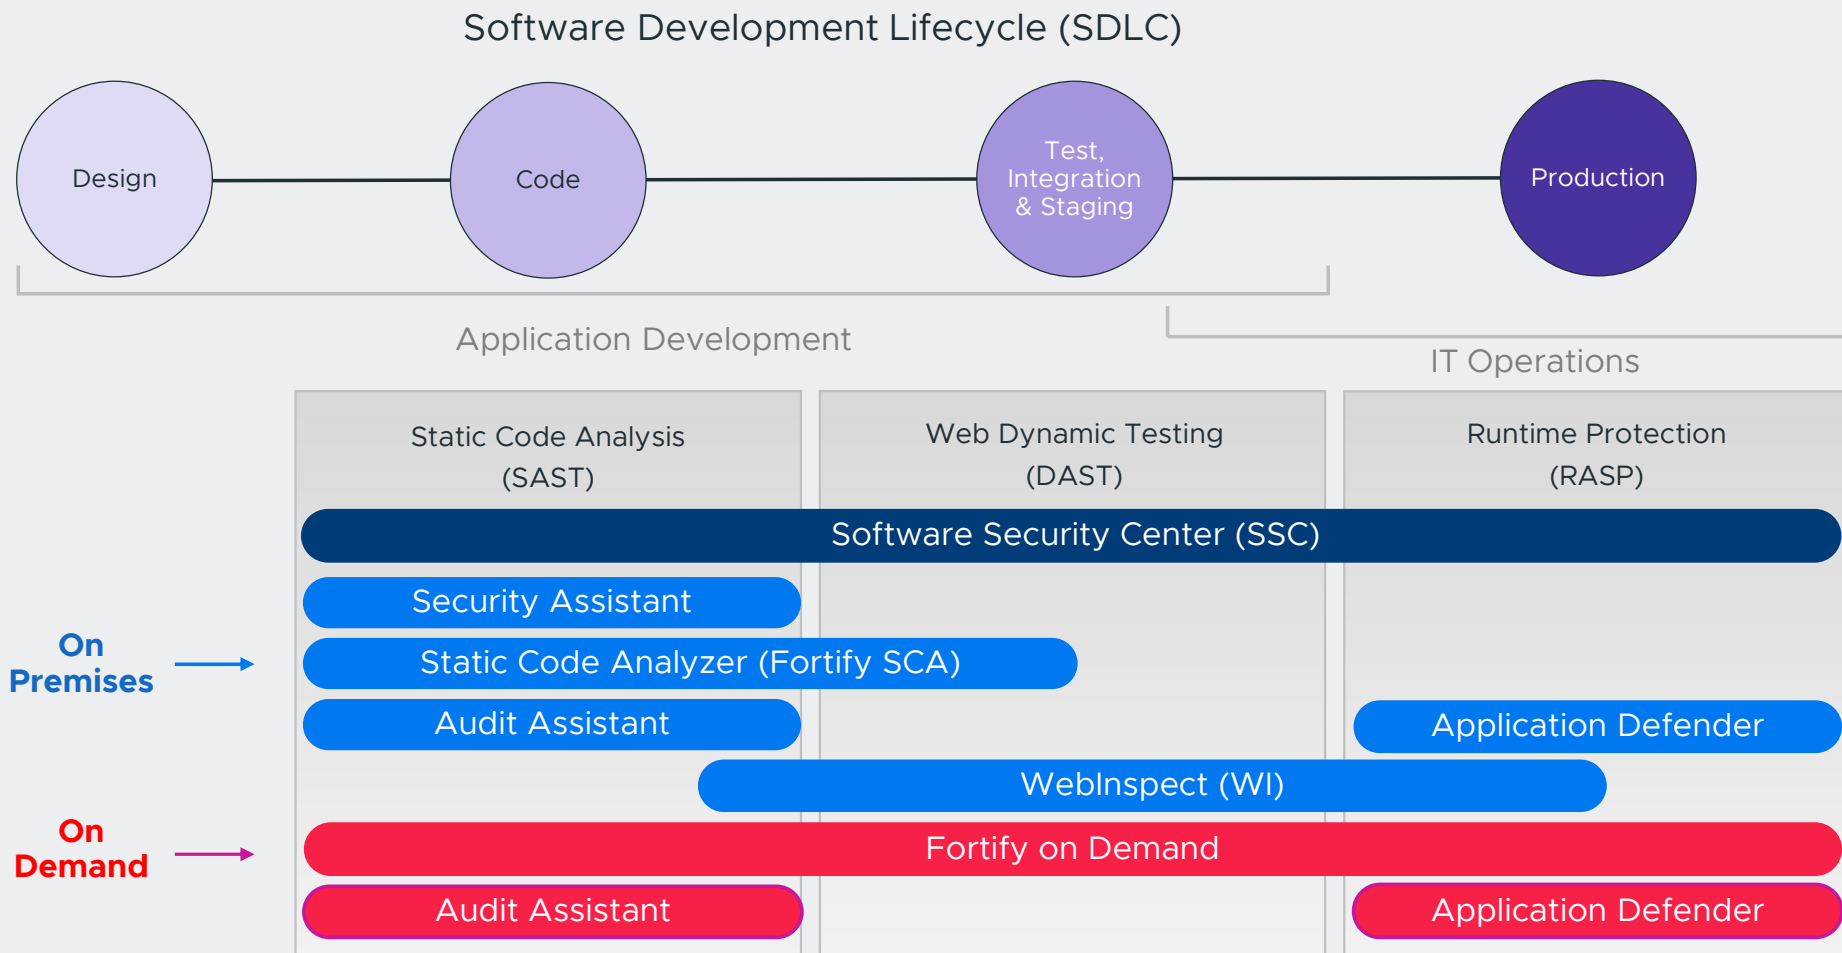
Software Development Lifecycle (SDLC)

Design

Code

Test, Integration & Staging

Production

Application Development

IT Operations

Static Code Analysis (SAST)

Web Dynamic Testing (DAST)

Runtime Protection (RASP)

Software Security Center (SSC)

Security Assistant

On Premises

Static Code Analyzer (Fortify SCA)

Audit Assistant

Application Defender

WebInspect (WI)

On Demand

Fortify on Demand

Audit Assistant

Application Defender